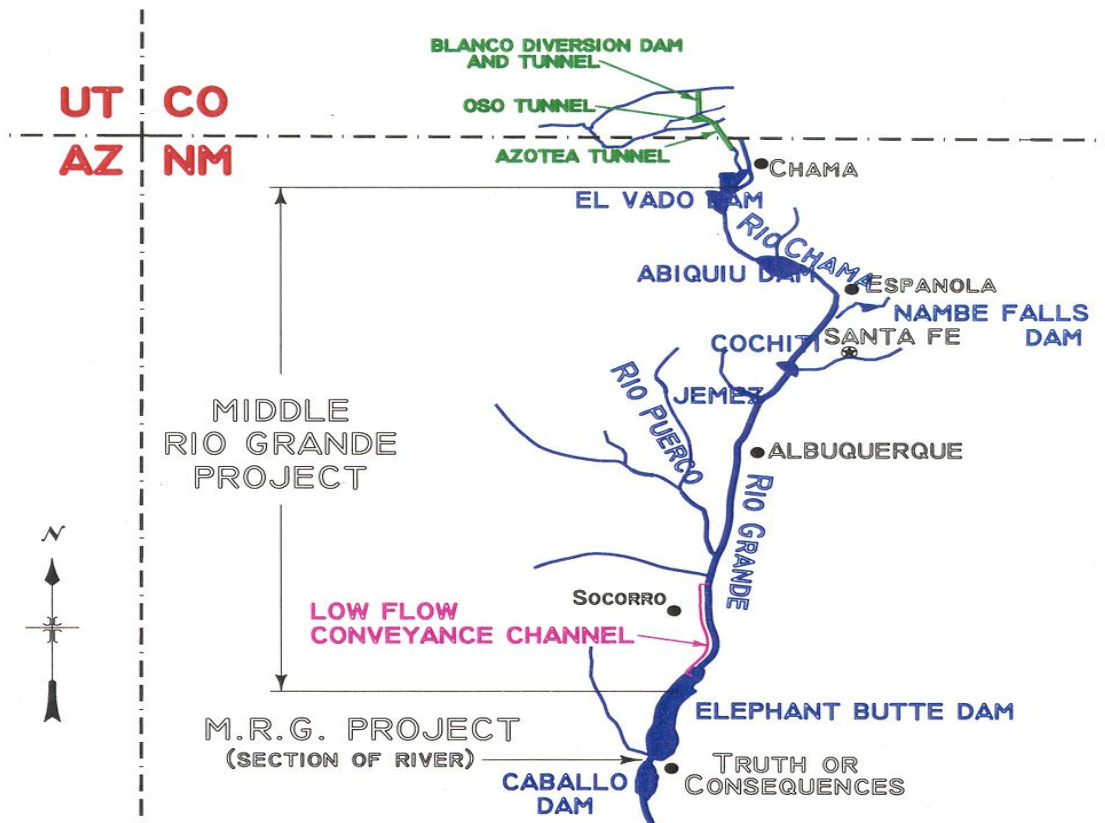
BLANCO DIVERSION DAM AND TUNNEL

UT CO
AZ NM

OSO TUNNEL

AZOTEA TUNNEL

CHAMA

EL VADO DAM

RIO CHAMA

ABIQUIU DAM

ESPANOLA

NAMBE FALLS DAM

COCHITI

SANTA FE

RIO PUERCO

JEMEZ

MIDDLE RIO GRANDE PROJECT

ALBUQUERQUE

RIO GRANDE

N

SOCORRO

LOW FLOW CONVEYANCE CHANNEL

ELEPHANT BUTTE DAM

M.R.G. PROJECT
(SECTION OF RIVER)

CABALLO DAM

TRUTH OR CONSEQUENCES